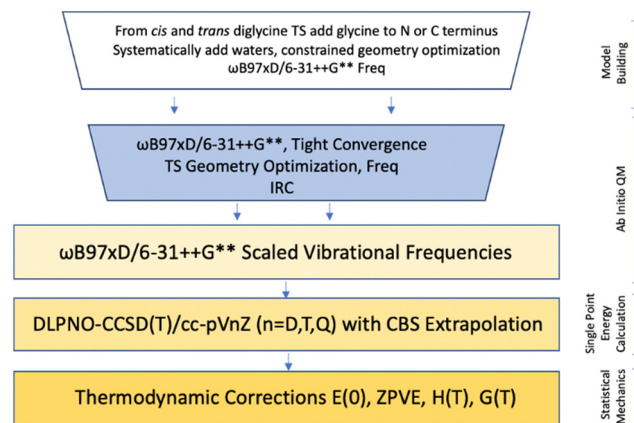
From cis and trans diglycine TS add glycine to N or C terminus
Systematically add waters, constrained geometry optimization
ωB97xD/6-31++G** Freq

Model Building

ωB97xD/6-31++G**, Tight Convergence
TS Geometry Optimization, Freq
IRC

Ab Initio QM

ωB97xD/6-31++G** Scaled Vibrational Frequencies

DLPNO-CCSD(T)/cc-pVnZ (n=D,T,Q) with CBS Extrapolation

Single Point Energy Calculation

Thermodynamic Corrections E(0), ZPVE, H(T), G(T)

Statistical Mechanics